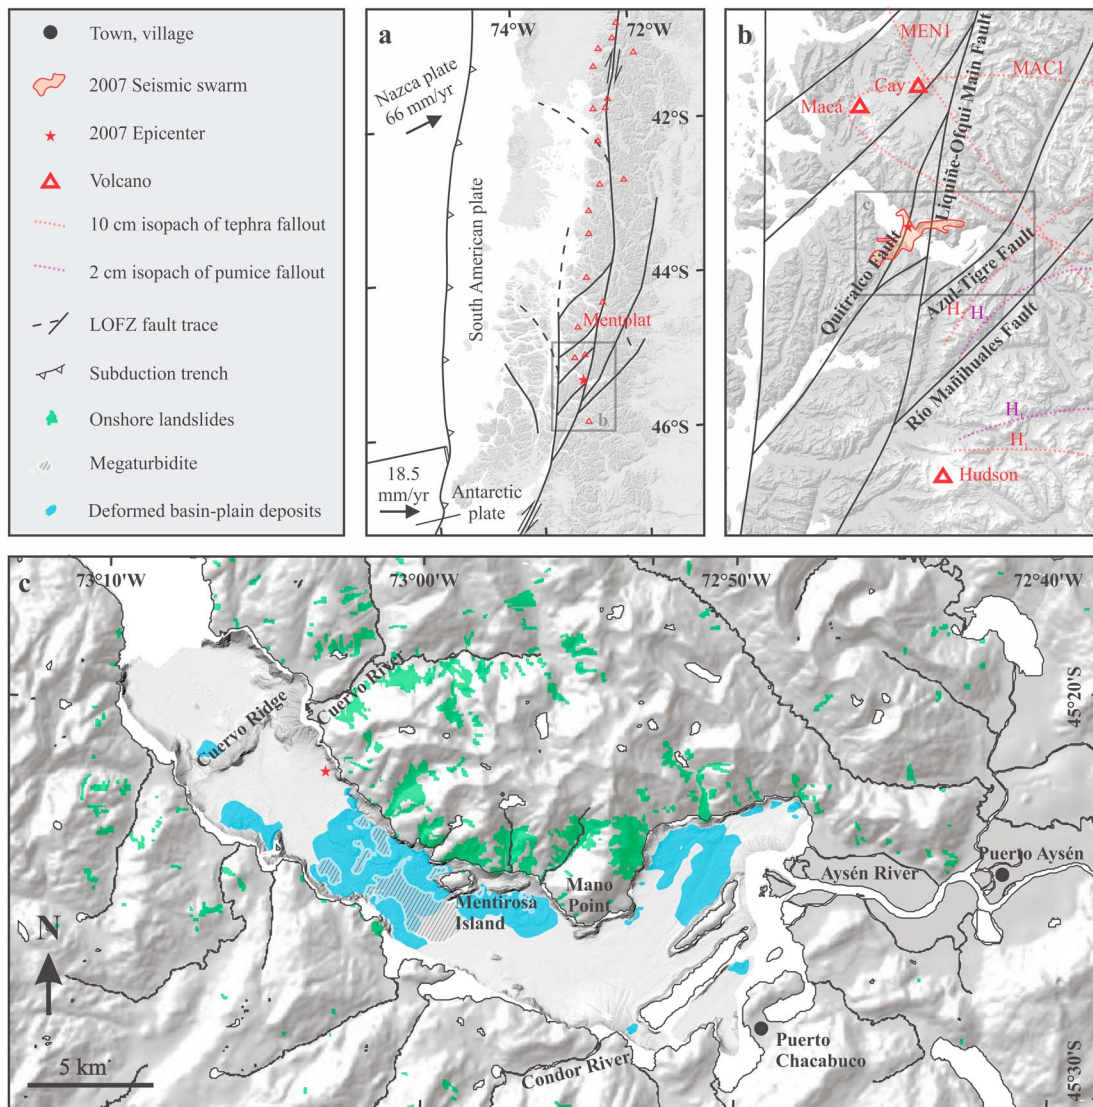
Town, village

2007 Seismic swarm

2007 Epicenter

Volcano

10 cm isopach of tephra fallout

2 cm isopach of pumice fallout

LOFZ fault trace

Subduction trench

Onshore landslides

Megaturbidite

Deformed basin-plain deposits

a

74°W

72°W

Nazca plate 66 mm/yr

42°S

South American plate

44°S

Mentolat

b

46°S

18.5 mm/yr

Antarctic plate

b

MEN1

MAC1

Cay

Macá

Liquiñe-Ofqui Main Fault

Quitralco Fault

Azul-Tigre Fault

$H_1$

$H_2$

Río Mañihuales Fault

$H_1$

$H_1$

Hudson

c

73°10'W

73°00'W

72°50'W

72°40'W

45°20'S

Cuervo Ridge

Cuervo River

Mentirosa Island

Mano Point

Aysén River

Puerto Aysén

N

Puerto Chacabuco

5 km

Condor River

45°30'S